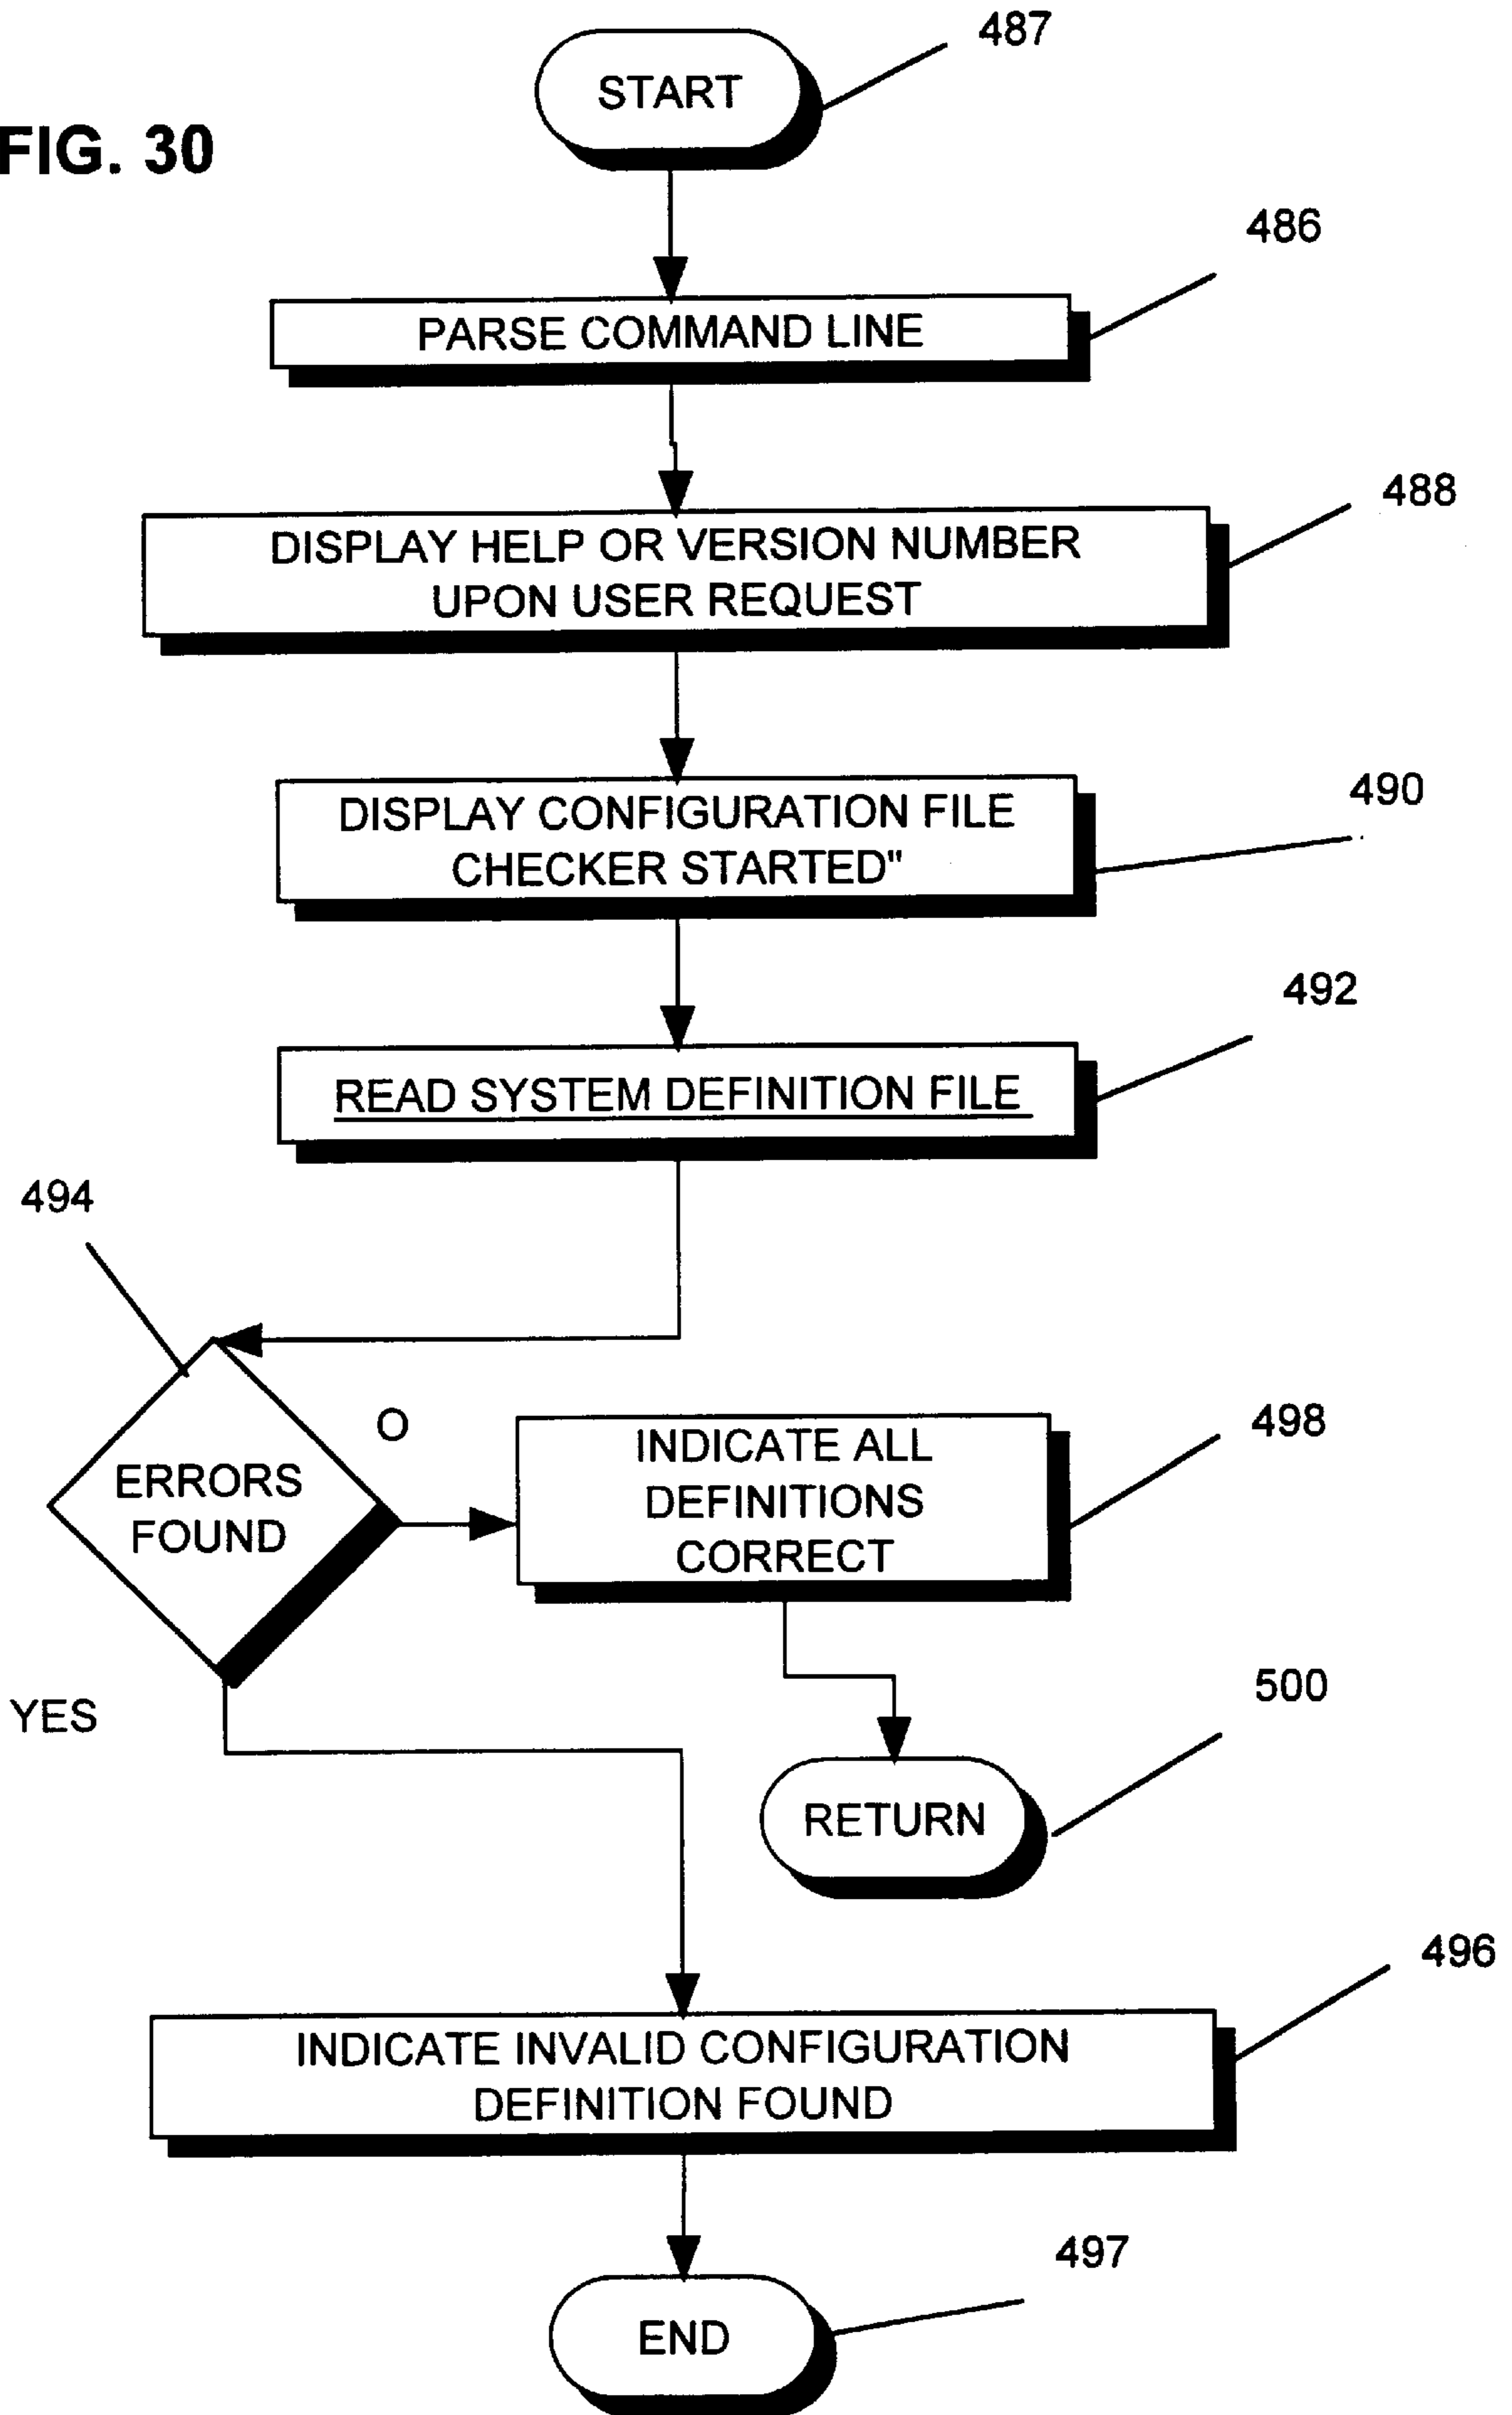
FIG. 30

487

START

486

PARSE COMMAND LINE

488

DISPLAY HELP OR VERSION NUMBER UPON USER REQUEST

490

DISPLAY CONFIGURATION FILE CHECKER STARTED"

492

READ SYSTEM DEFINITION FILE

494

ERRORS FOUND

O

INDICATE ALL DEFINITIONS CORRECT

498

YES

500

RETURN

496

INDICATE INVALID CONFIGURATION DEFINITION FOUND

497

END